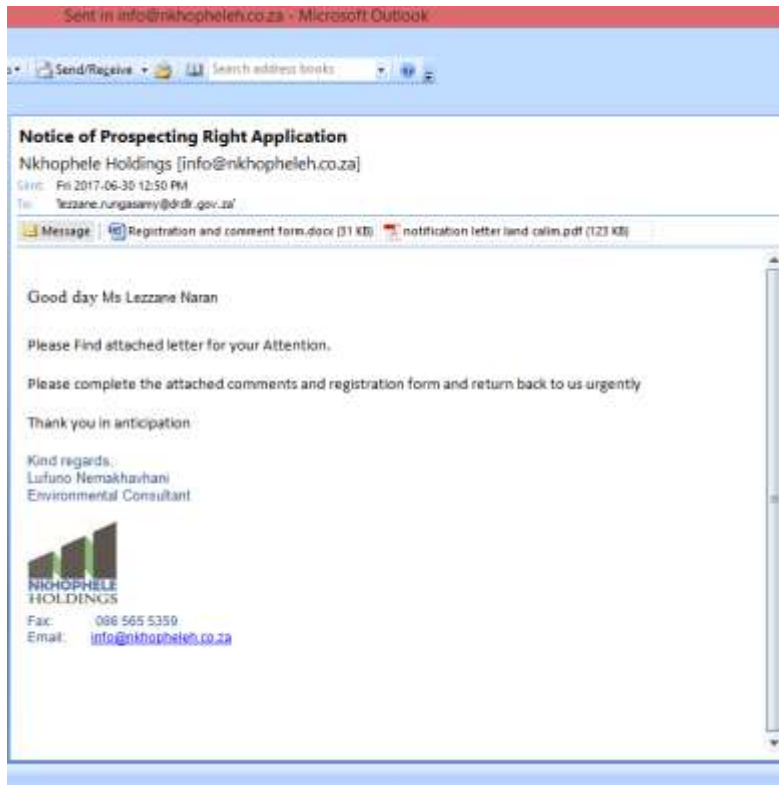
Sent in info@nkhopheleh.co.za - Microsoft Outlook

Send/Receive Search address books

Notice of Prospecting Right Application

Nkhophele Holdings [info@nkhopheleh.co.za]

Sent: Fri 2017-06-30 12:50 PM

To: 'lezzane.rungasamy@drdlr.gov.za'

Message Registration and comment form.docx (31 KB) notification letter land calim.pdf (123 KB)

Good day Ms Lezzane Naran

Please Find attached letter for your Attention.

Please complete the attached comments and registration form and return back to us urgently

Thank you in anticipation

Kind regards,
Lufuno Nemakhavhani
Environmental Consultant

NKHOPHELE
HOLDINGS

Fax: 086 565 5359
Email: info@nkhopheleh.co.za